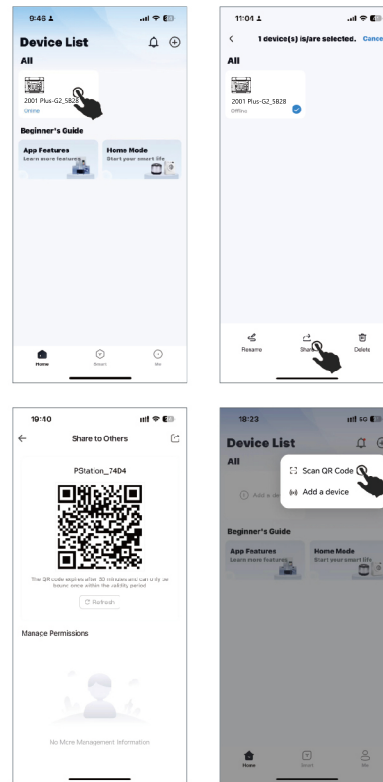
9:46

Device List

All

2001 Plus-G2_5828
Online

Beginner's Guide

App Features
Learn more features

Home Mode
Start your smart life

Home

Smart

Me

11:04

1 device(s) is/are selected. Cance

All

2001 Plus-G2_5828
Offline

Rename

Share

Delete

19:10

Share to Others

PStation_74D4

The QR code expires after 30 minutes and can only be bound once within the validity period

Refresh

Manage Permissions

No More Management Information

18:23

Device List

All

Scan QR Code

Add a device

Add a de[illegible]

Beginner's Guide

App Features
Learn more features

Home Mode
Start your smart life

Home

Smart

Me